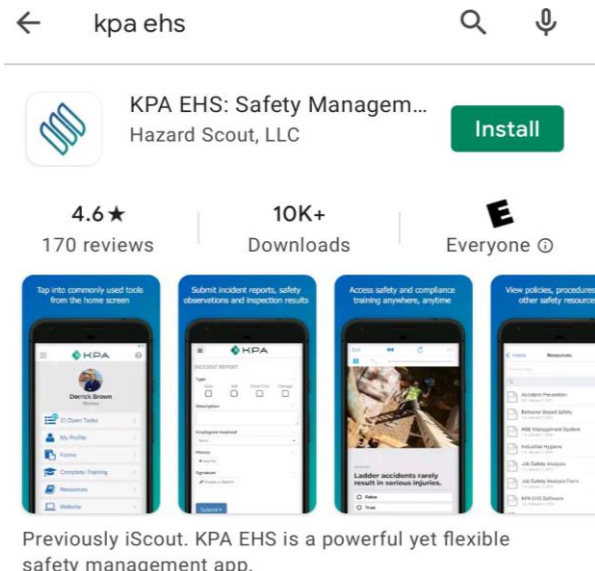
kpa ehs

KPA EHS: Safety Managem...
Hazard Scout, LLC

Install

4.6★
170 reviews

10K+
Downloads

E
Everyone ⓘ

Tap into commonly used tools from the home screen

KPA
Derrick Brown
21 Open Tasks
My Profile
Forms
Complete Training
Resources
Website

Submit incident reports, safety observations and inspection results

KPA
INCIDENT REPORT
Type
Description
Employee(s) Involved
Photos
Signature
Submit

Access safety and compliance training anywhere, anytime

Ladder accidents rarely result in serious injuries.
False
True

View policies, procedures other safety resource

Home
Resources
Accident Prevention
Behavior Based Safety
HSE Management System
Industrial Hygiene
Job Safety Analysis
Job Safety Analysis Form
KPA EHS Software

Previously iScout. KPA EHS is a powerful yet flexible safety management app.